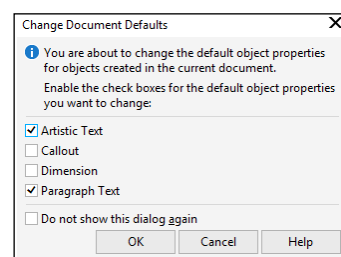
Change Document Defaults

X

You are about to change the default object properties for objects created in the current document.

Enable the check boxes for the default object properties you want to change:

☑ Artistic Text
☐ Callout
☐ Dimension
☑ Paragraph Text

☐ Do not show this dialog again

OK Cancel Help